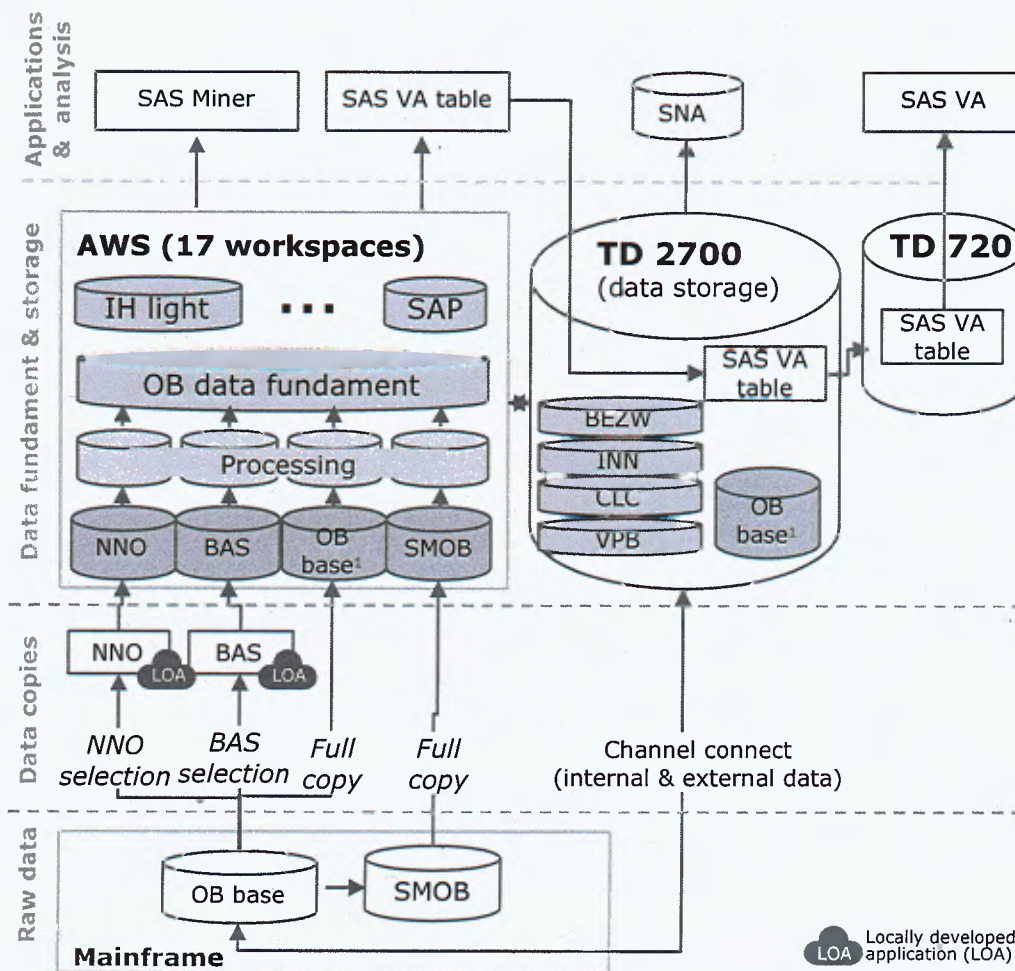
Applications & analysis

SAS Miner

SAS VA table

SNA

SAS VA

Data fundament & storage

AWS (17 workspaces)

IH light

...

SAP

OB data fundament

Processing

NNO

BAS

OB base¹

SMOB

TD 2700
(data storage)

SAS VA table

BEZW

INN

CLC

VPB

OB base¹

TD 720

SAS VA table

Data copies

NNO

LOA

BAS

LOA

NNO selection

BAS selection

Full copy

Full copy

Channel connect
(internal & external data)

Raw data

OB base

SMOB

Mainframe

LOA Locally developed application (LOA)